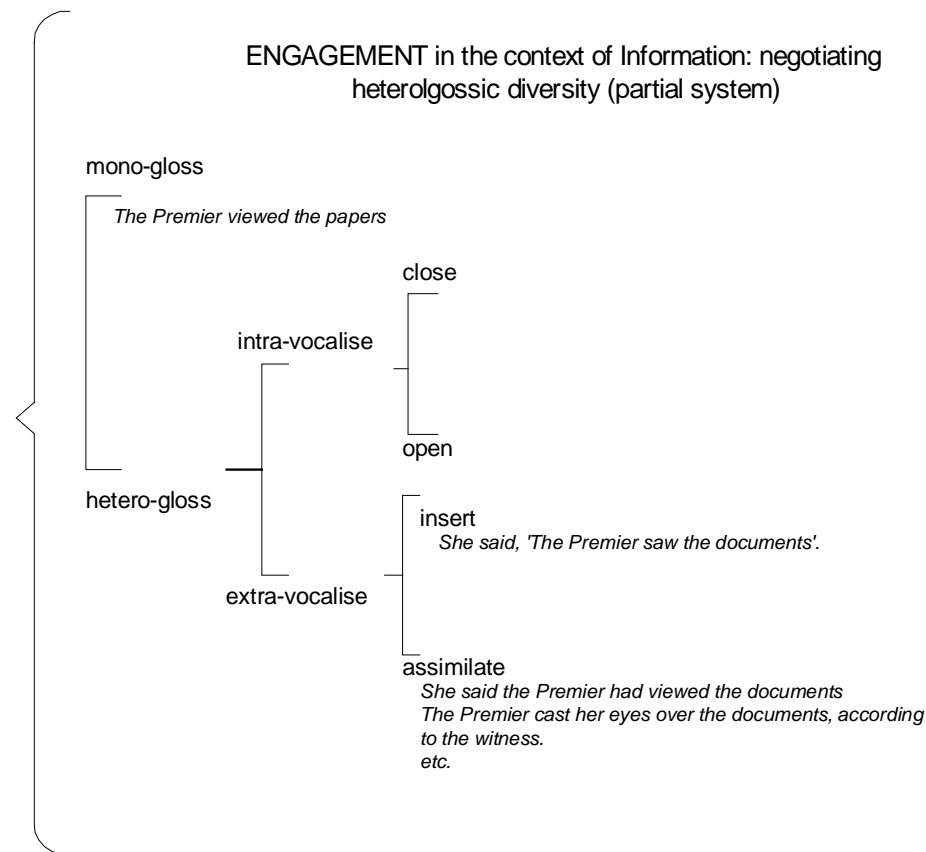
ENGAGEMENT in the context of Information: negotiating heterolgossic diversity (partial system)

mono-gloss

*The Premier viewed the papers*

close

intra-vocalise

open

hetero-gloss

insert
*She said, 'The Premier saw the documents'.*

extra-vocalise

assimilate
*She said the Premier had viewed the documents*
*The Premier cast her eyes over the documents, according to the witness.*
*etc.*